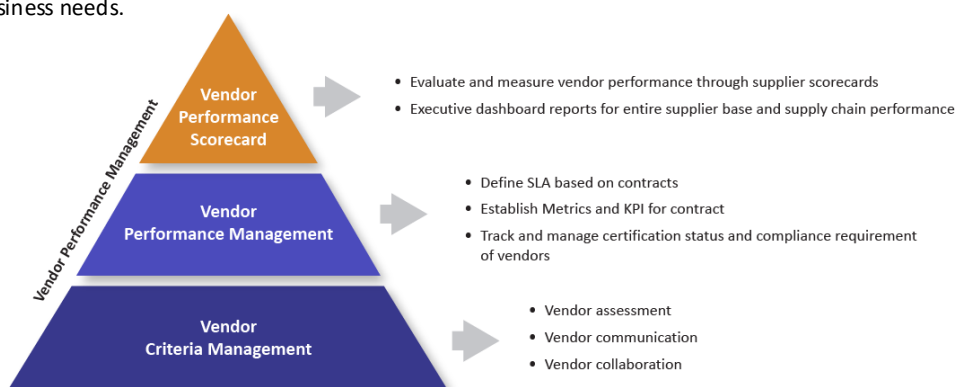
siness needs.

Vendor Performance Management

Vendor Performance Scorecard

- Evaluate and measure vendor performance through supplier scorecards
- Executive dashboard reports for entire supplier base and supply chain performance

Vendor Performance Management

- Define SLA based on contracts
- Establish Metrics and KPI for contract
- Track and manage certification status and compliance requirement of vendors

Vendor Criteria Management

- Vendor assessment
- Vendor communication
- Vendor collaboration